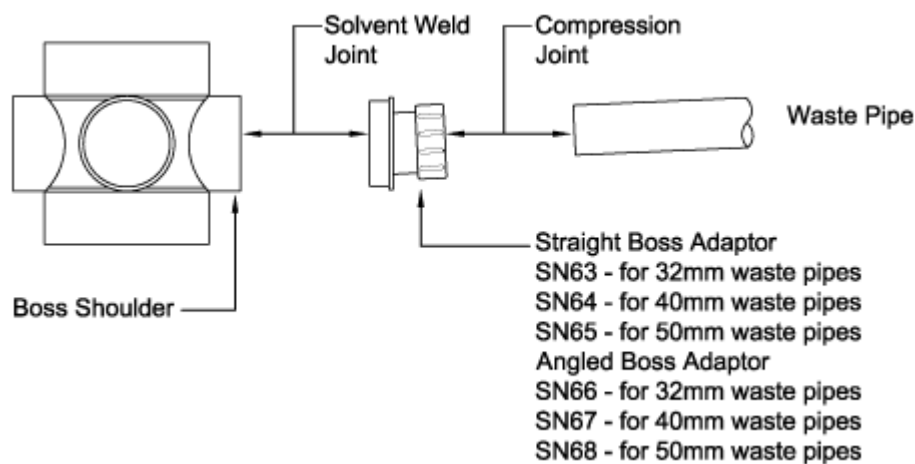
Solvent Weld Joint

Compression Joint

Waste Pipe

Straight Boss Adaptor
SN63 - for 32mm waste pipes
SN64 - for 40mm waste pipes
SN65 - for 50mm waste pipes
Angled Boss Adaptor
SN66 - for 32mm waste pipes
SN67 - for 40mm waste pipes
SN68 - for 50mm waste pipes

Boss Shoulder